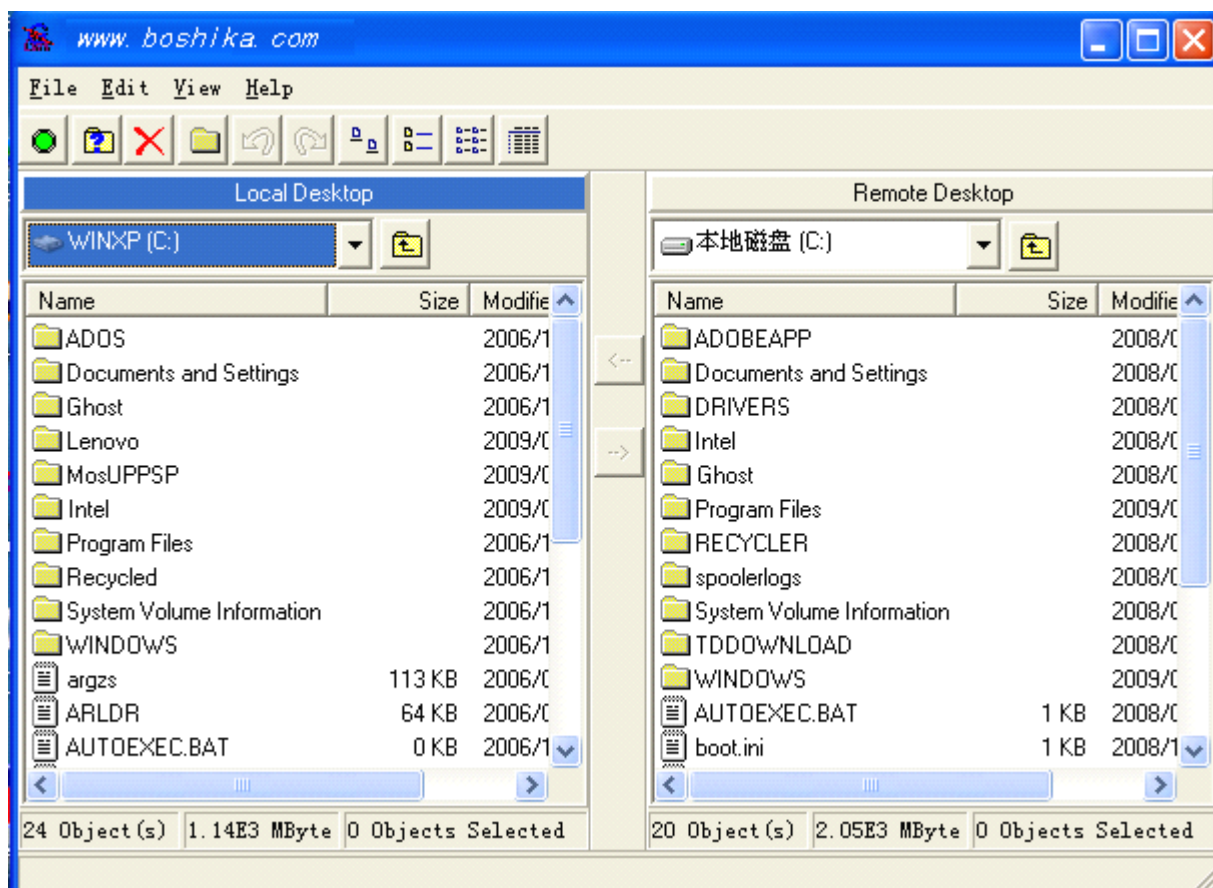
www. boshika. com

File Edit View Help

Local Desktop

WINXP (C:)

| Name | Size | Modifie |
|---|---|---|
| ADOS | | 2006/1 |
| Documents and Settings | | 2006/1 |
| Ghost | | 2006/1 |
| Lenovo | | 2009/0 |
| MosUPPSP | | 2009/0 |
| Intel | | 2009/0 |
| Program Files | | 2006/1 |
| Recycled | | 2006/1 |
| System Volume Information | | 2006/1 |
| WINDOWS | | 2006/1 |
| argzs | 113 KB | 2006/0 |
| ARLDR | 64 KB | 2006/0 |
| AUTOEXEC.BAT | 0 KB | 2006/1 |

24 Object(s) 1.14E3 MByte 0 Objects Selected

<--

-->

Remote Desktop

本地磁盘 (C:)

| Name | Size | Modifie |
|---|---|---|
| ADOBEAPP | | 2008/0 |
| Documents and Settings | | 2008/0 |
| DRIVERS | | 2008/0 |
| Intel | | 2008/0 |
| Ghost | | 2008/0 |
| Program Files | | 2009/0 |
| RECYCLER | | 2008/0 |
| spoolerlogs | | 2008/0 |
| System Volume Information | | 2008/0 |
| TDDOWNLOAD | | 2008/0 |
| WINDOWS | | 2009/0 |
| AUTOEXEC.BAT | 1 KB | 2008/0 |
| boot.ini | 1 KB | 2008/1 |

20 Object(s) 2.05E3 MByte 0 Objects Selected